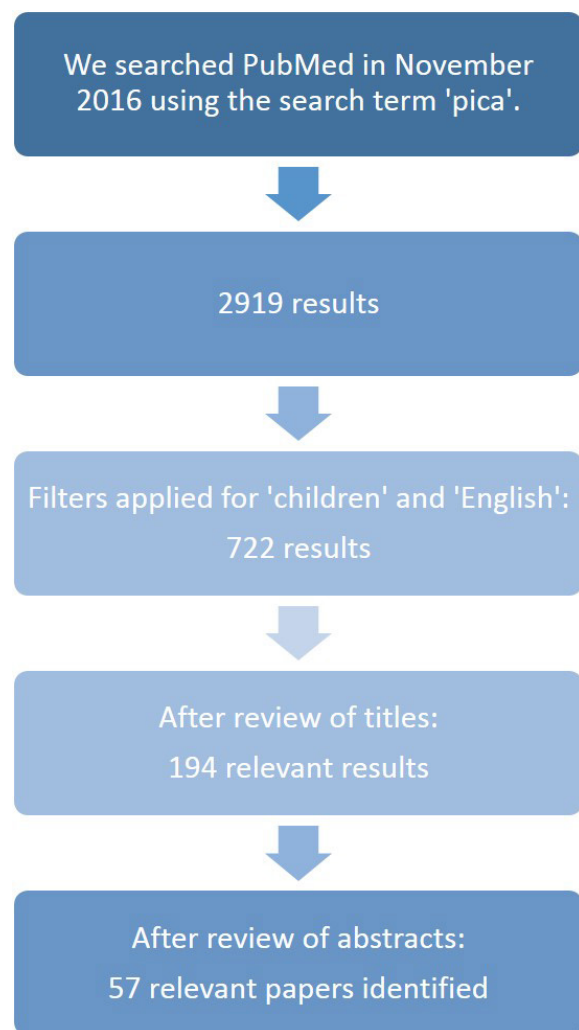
We searched PubMed in November 2016 using the search term 'pica'.

2919 results

Filters applied for 'children' and 'English': 722 results

After review of titles: 194 relevant results

After review of abstracts: 57 relevant papers identified